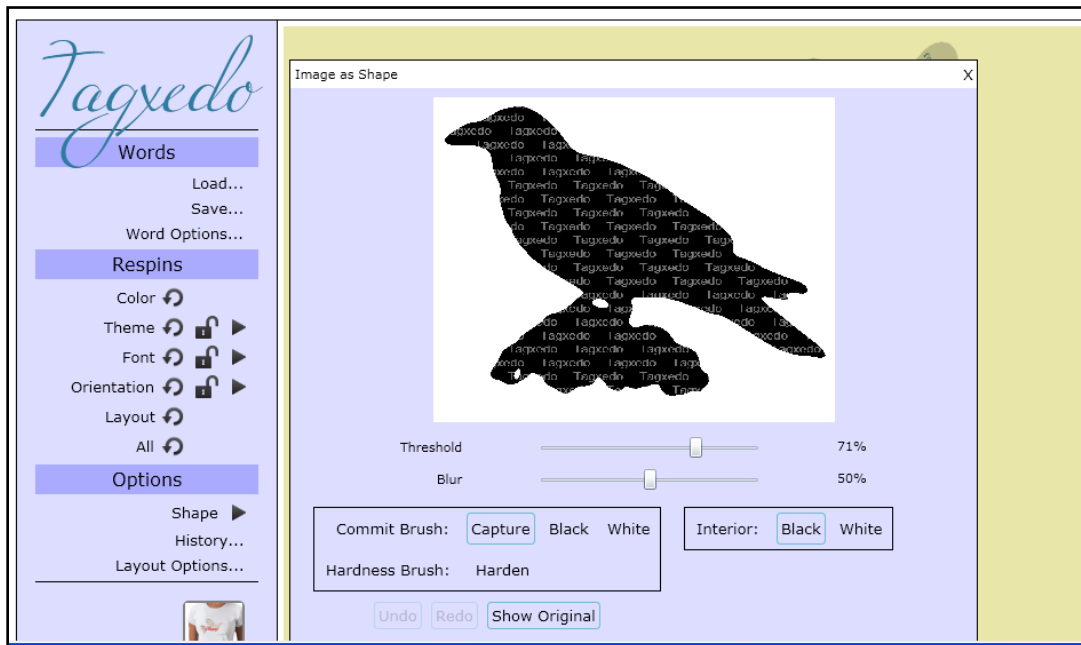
Tagxedo

Words

Load...

Save...

Word Options...

Respins

Color

Theme

Font

Orientation

Layout

All

Options

Shape

History...

Layout Options...

Image as Shape

X

Threshold 71%

Blur 50%

Commit Brush: Capture Black White

Interior: Black White

Hardness Brush: Harden

Undo Redo Show Original